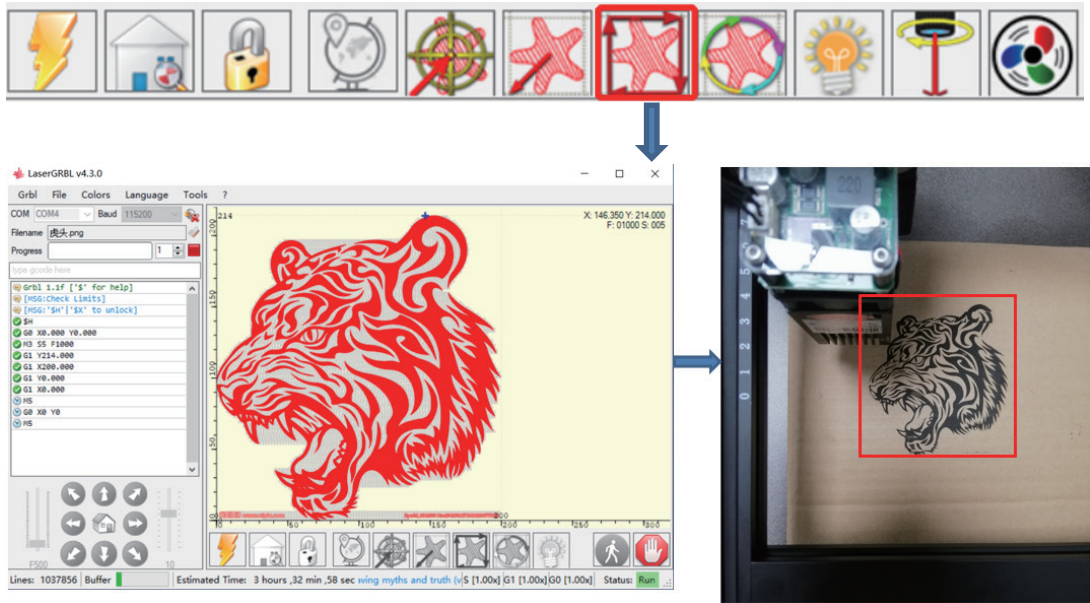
LaserGRBL v4.3.0

Grbl File Colors Language Tools ?

COM COM4 Baud 115200

Filename 虎头.png

Progress 1

type gcode here

Grbl 1.1f ['$' for help]
[MSG:Check Limits]
[MSG:'$H'|'$X' to unlock]
$H
G0 X0.000 Y0.000
M3 S5 F1000
G1 Y214.000
G1 X200.000
G1 Y0.000
G1 X0.000
M5
G0 X0 Y0
M5

X: 146.350 Y: 214.000
F: 01000 S: 005

214
200
150
100
50
0
50
100
150
200
250
300

F500
10

Lines: 1037856 Buffer Estimated Time: 3 hours ,32 min ,58 sec ving myths and truth (v S [1.00x] G1 [1.00x] G0 [1.00x] Status: Run

220

5
4
3
2
1
0